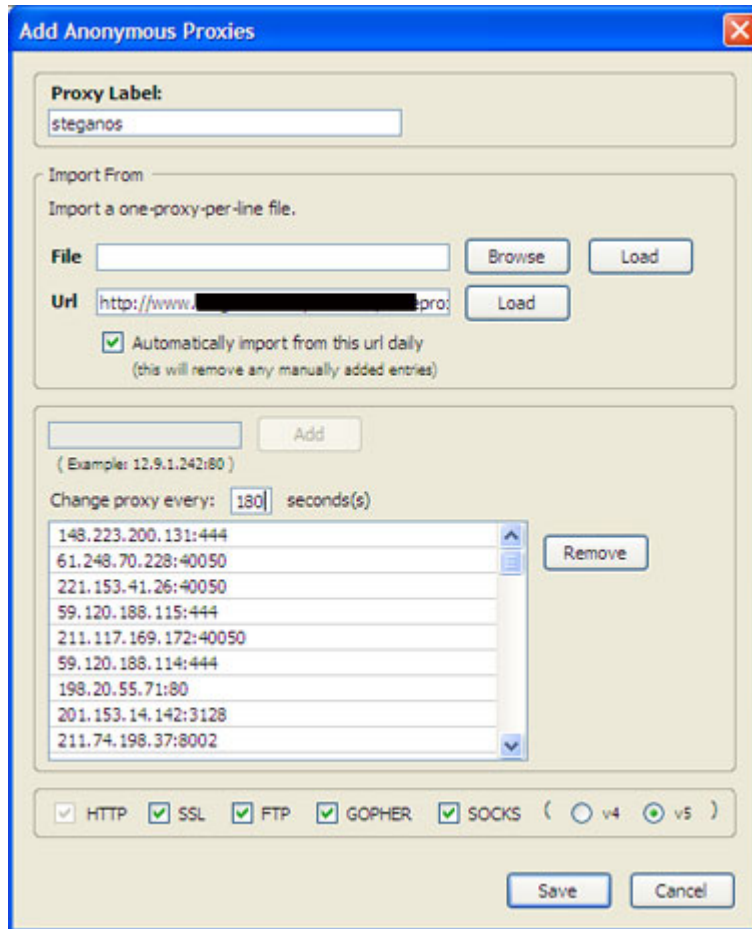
Add Anonymous Proxies

Proxy Label:
steganos

Import From
Import a one-proxy-per-line file.
File
Browse
Load
Url
http://www.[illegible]epro:
Load
Automatically import from this url daily
(this will remove any manually added entries)

Add
( Example: 12.9.1.242:80 )
Change proxy every: 180 seconds(s)

148.223.200.131:444
61.248.70.228:40050
221.153.41.26:40050
59.120.188.115:444
211.117.169.172:40050
59.120.188.114:444
198.20.55.71:80
201.153.14.142:3128
211.74.198.37:8002

Remove

HTTP SSL FTP GOPHER SOCKS ( v4 v5 )

Save
Cancel